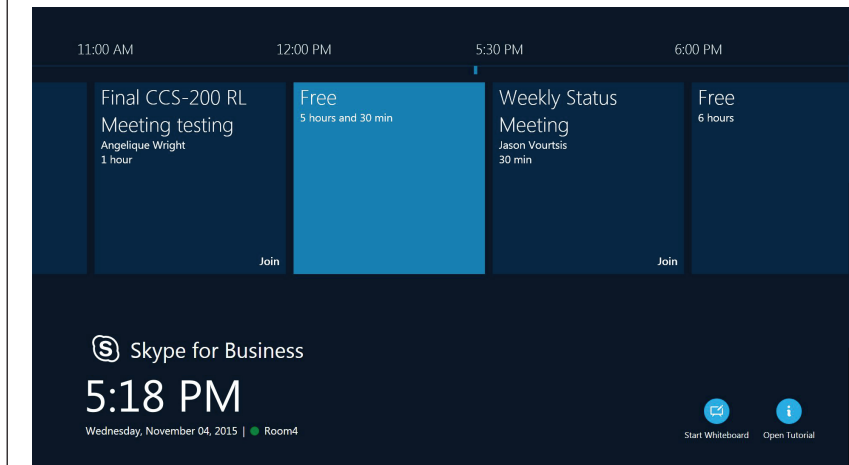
11:00 AM 12:00 PM 5:30 PM 6:00 PM

Final CCS-200 RL Meeting testing
Angelique Wright
1 hour
Join

Free
5 hours and 30 min

Weekly Status Meeting
Jason Vourtsis
30 min
Join

Free
6 hours

Skype for Business
5:18 PM
Wednesday, November 04, 2015 | Room4

Start Whiteboard
Open Tutorial